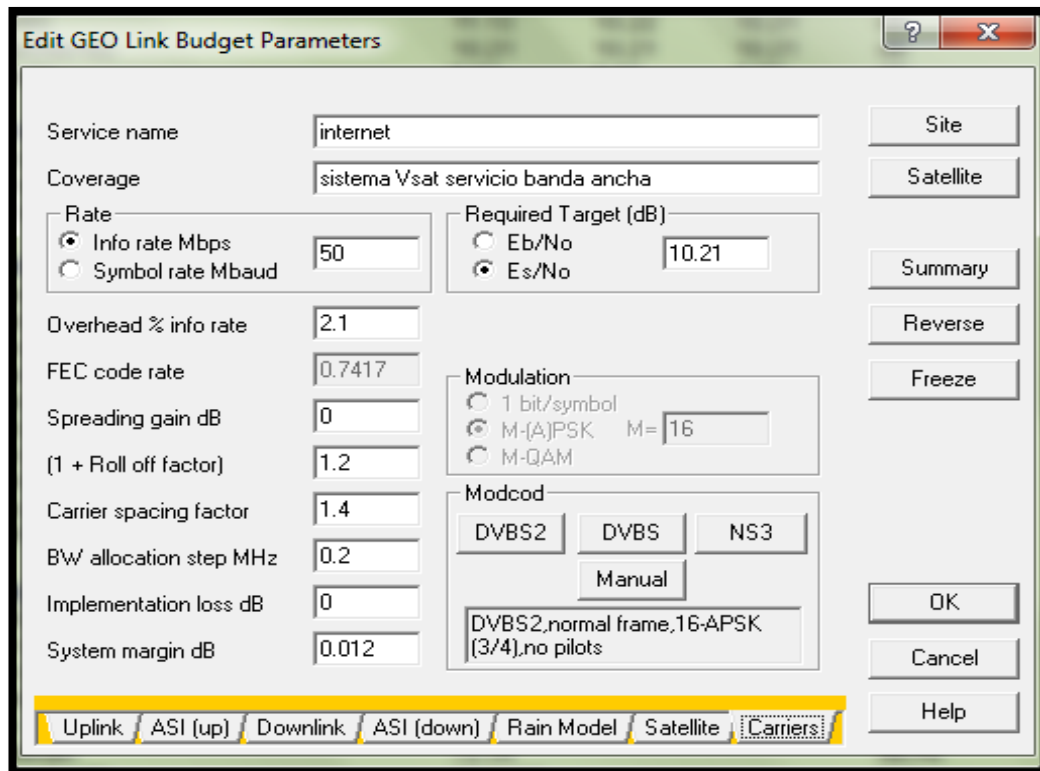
Edit GEO Link Budget Parameters

?

X

Service name internet

Coverage sistema Vsat servicio banda ancha

Rate
Info rate Mbps
Symbol rate Mbaud
50

Required Target (dB)
Eb/No
Es/No
10.21

Overhead % info rate 2.1

FEC code rate 0.7417

Spreading gain dB 0

(1 + Roll off factor) 1.2

Carrier spacing factor 1.4

BW allocation step MHz 0.2

Implementation loss dB 0

System margin dB 0.012

Modulation
1 bit/symbol
M-(A)PSK M= 16
M-QAM

Modcod
DVBS2
DVBS
NS3
Manual
DVBS2,normal frame,16-APSK (3/4),no pilots

Site

Satellite

Summary

Reverse

Freeze

OK

Cancel

Help

Uplink | ASI (up) | Downlink | ASI (down) | Rain Model | Satellite | Carriers